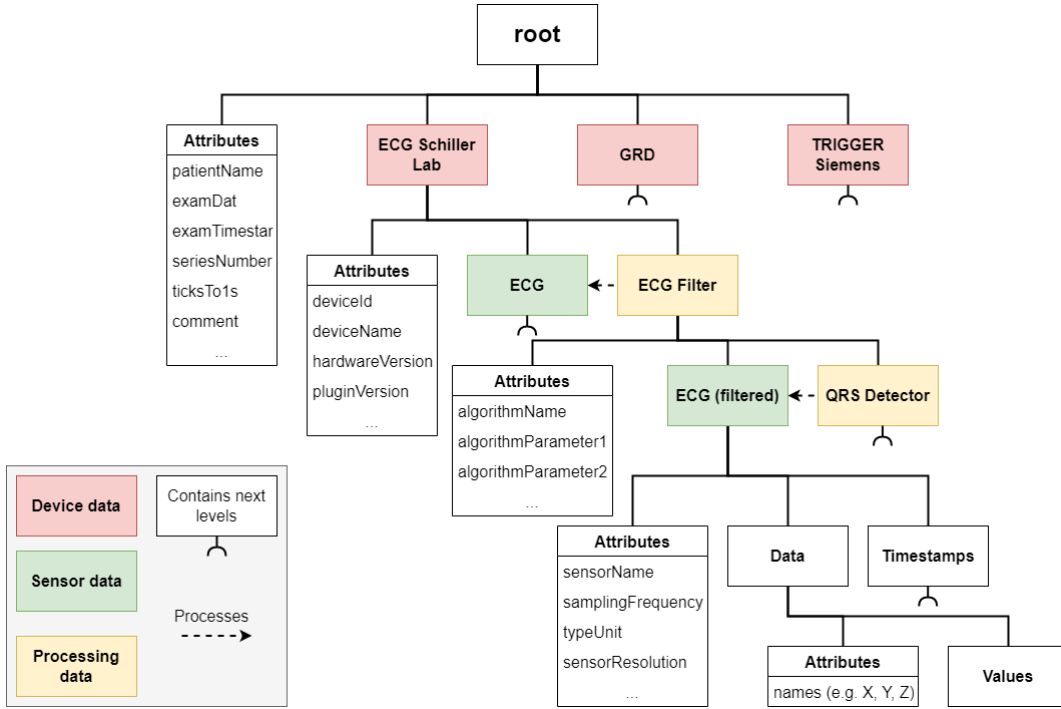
root

Attributes
patientName
examDat
examTimestar
seriesNumber
ticksTo1s
comment
...

ECG Schiller Lab

GRD

TRIGGER Siemens

Attributes
deviceId
deviceName
hardwareVersion
pluginVersion
...

ECG

ECG Filter

Attributes
algorithmName
algorithmParameter1
algorithmParameter2
...

ECG (filtered)

QRS Detector

Device data

Contains next levels

Sensor data

Processes

Processing data

Attributes
sensorName
samplingFrequency
typeUnit
sensorResolution
...

Data

Timestamps

Attributes
names (e.g. X, Y, Z)

Values